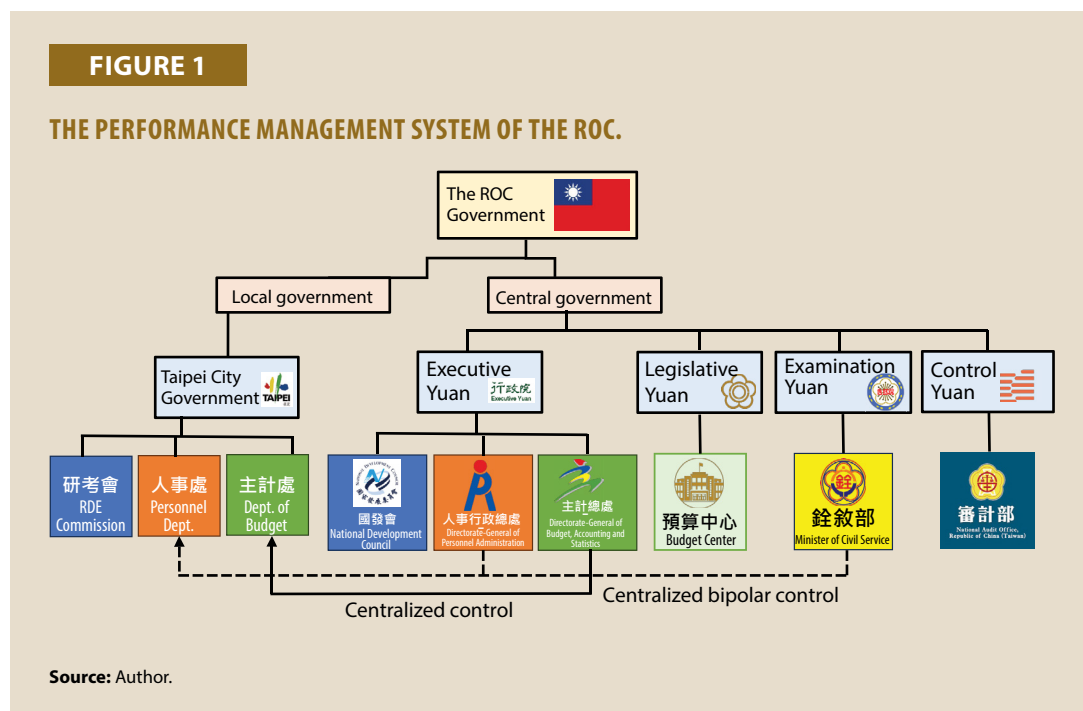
FIGURE 1

THE PERFORMANCE MANAGEMENT SYSTEM OF THE ROC.

The ROC Government

Local government

Central government

Taipei City Government TAIPEI

Executive Yuan 行政院 Executive Yuan

Legislative Yuan

Examination Yuan

Control Yuan

研考會 RDE Commission

人事處 Personnel Dept.

主計處 Dept. of Budget

國發會 National Development Council

人事行政總處 Directorate-General of Personnel Administration

主計總處 Directorate-General of Budget, Accounting and Statistics

預算中心 Budget Center

銓敘部 Minister of Civil Service

審計部 National Audit Office, Republic of China (Taiwan)

Centralized control

Centralized bipolar control

Source: Author.